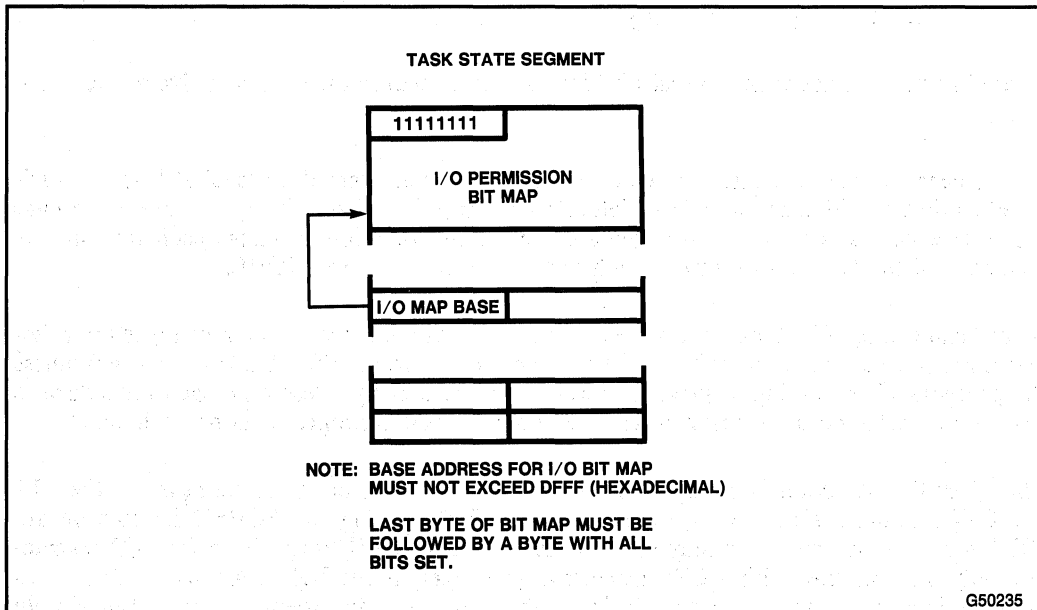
TASK STATE SEGMENT

11111111

I/O PERMISSION BIT MAP

I/O MAP BASE

NOTE: BASE ADDRESS FOR I/O BIT MAP MUST NOT EXCEED DFFF (HEXADECIMAL)

LAST BYTE OF BIT MAP MUST BE FOLLOWED BY A BYTE WITH ALL BITS SET.

G50235